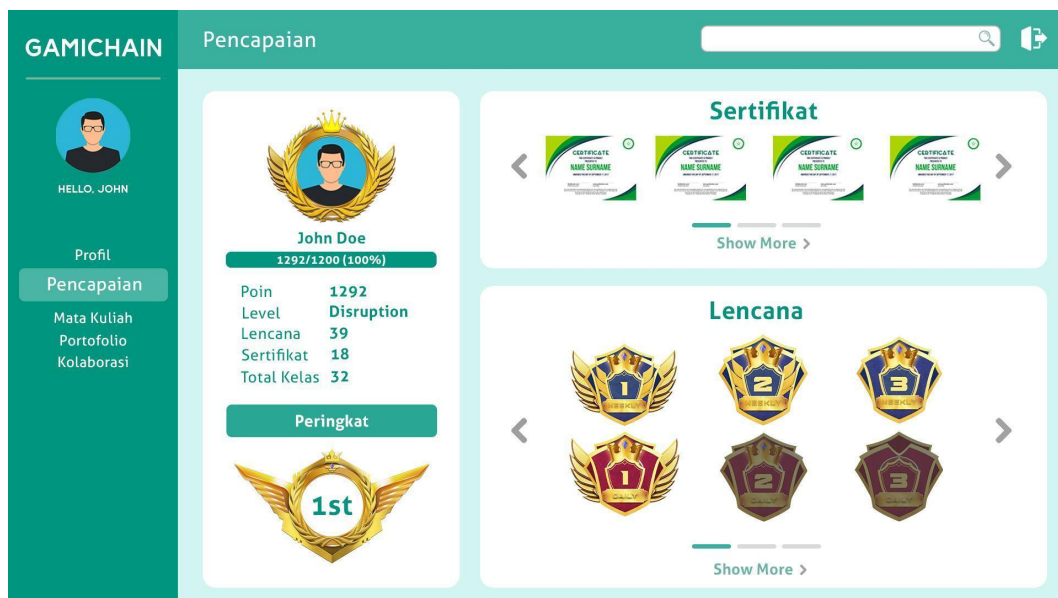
GAMICHAIN

HELLO, JOHN

Profil
Pencapaian
Mata Kuliah
Portofolio
Kolaborasi

Pencapaian

John Doe
1292/1200 (100%)

| Poin | 1292 |
|---|---|
| Level | Disruption |
| Lencana | 39 |
| Sertifikat | 18 |
| Total Kelas | 32 |

Peringkat

1st

Sertifikat

CERTIFICATE
NAME SURNAME

CERTIFICATE
NAME SURNAME

CERTIFICATE
NAME SURNAME

CERTIFICATE
NAME SURNAME

Show More >

Lencana

1 WEEKLY
2 WEEKLY
3 WEEKLY
1 DAILY
2 DAILY
3 DAILY

Show More >